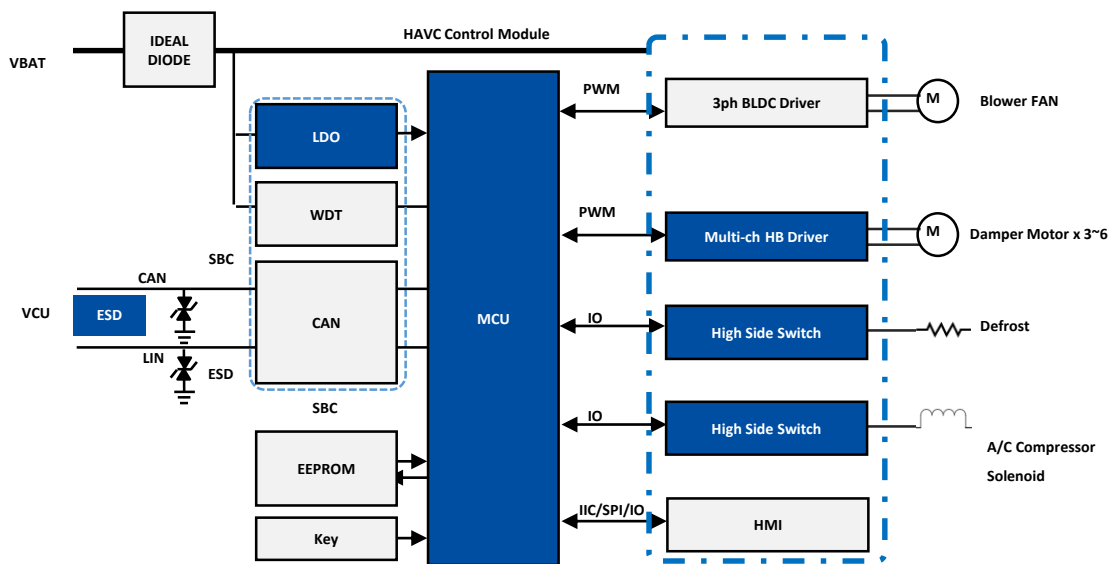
VBAT

IDEAL DIODE

HAVC Control Module

LDO

WDT

SBC

CAN

VCU

ESD

LIN

CAN

ESD

SBC

EEPROM

Key

MCU

PWM

PWM

IO

IO

IIC/SPI/IO

3ph BLDC Driver

M

Blower FAN

Multi-ch HB Driver

M

Damper Motor x 3~6

High Side Switch

Defrost

High Side Switch

A/C Compressor Solenoid

HMI